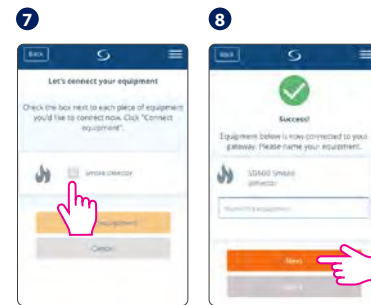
7

Back

Let's connect your equipment

Check the box next to each piece of equipment you'd like to connect now. Click "Connect equipment".

Smoke Detector

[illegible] equipment

Cancel

8

Back

Success!

Equipment below is now connected to your gateway. Please name your equipment.

SD600 Smoke detector

Name the equipment

Next

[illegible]